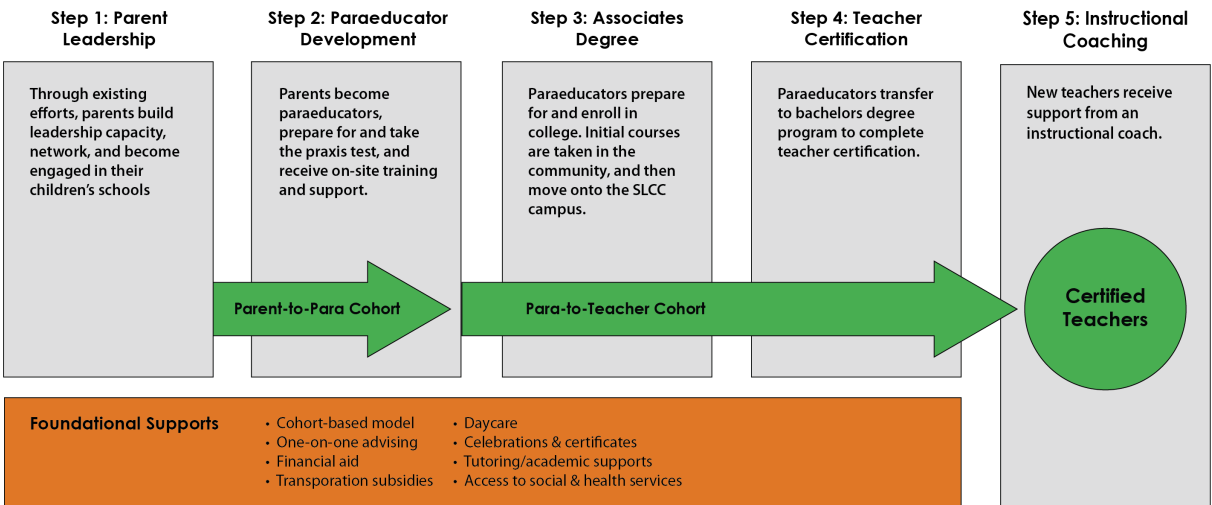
Step 1: Parent Leadership

Through existing efforts, parents build leadership capacity, network, and become engaged in their children's schools

Step 2: Paraeducator Development

Parents become paraeducators, prepare for and take the praxis test, and receive on-site training and support.

Step 3: Associates Degree

Paraeducators prepare for and enroll in college. Initial courses are taken in the community, and then move onto the SLCC campus.

Step 4: Teacher Certification

Paraeducators transfer to bachelors degree program to complete teacher certification.

Step 5: Instructional Coaching

New teachers receive support from an instructional coach.

Parent-to-Para Cohort

Para-to-Teacher Cohort

Certified Teachers

Foundational Supports

• Cohort-based model
• One-on-one advising
• Financial aid
• Transporation subsidies

• Daycare
• Celebrations & certificates
• Tutoring/academic supports
• Access to social & health services